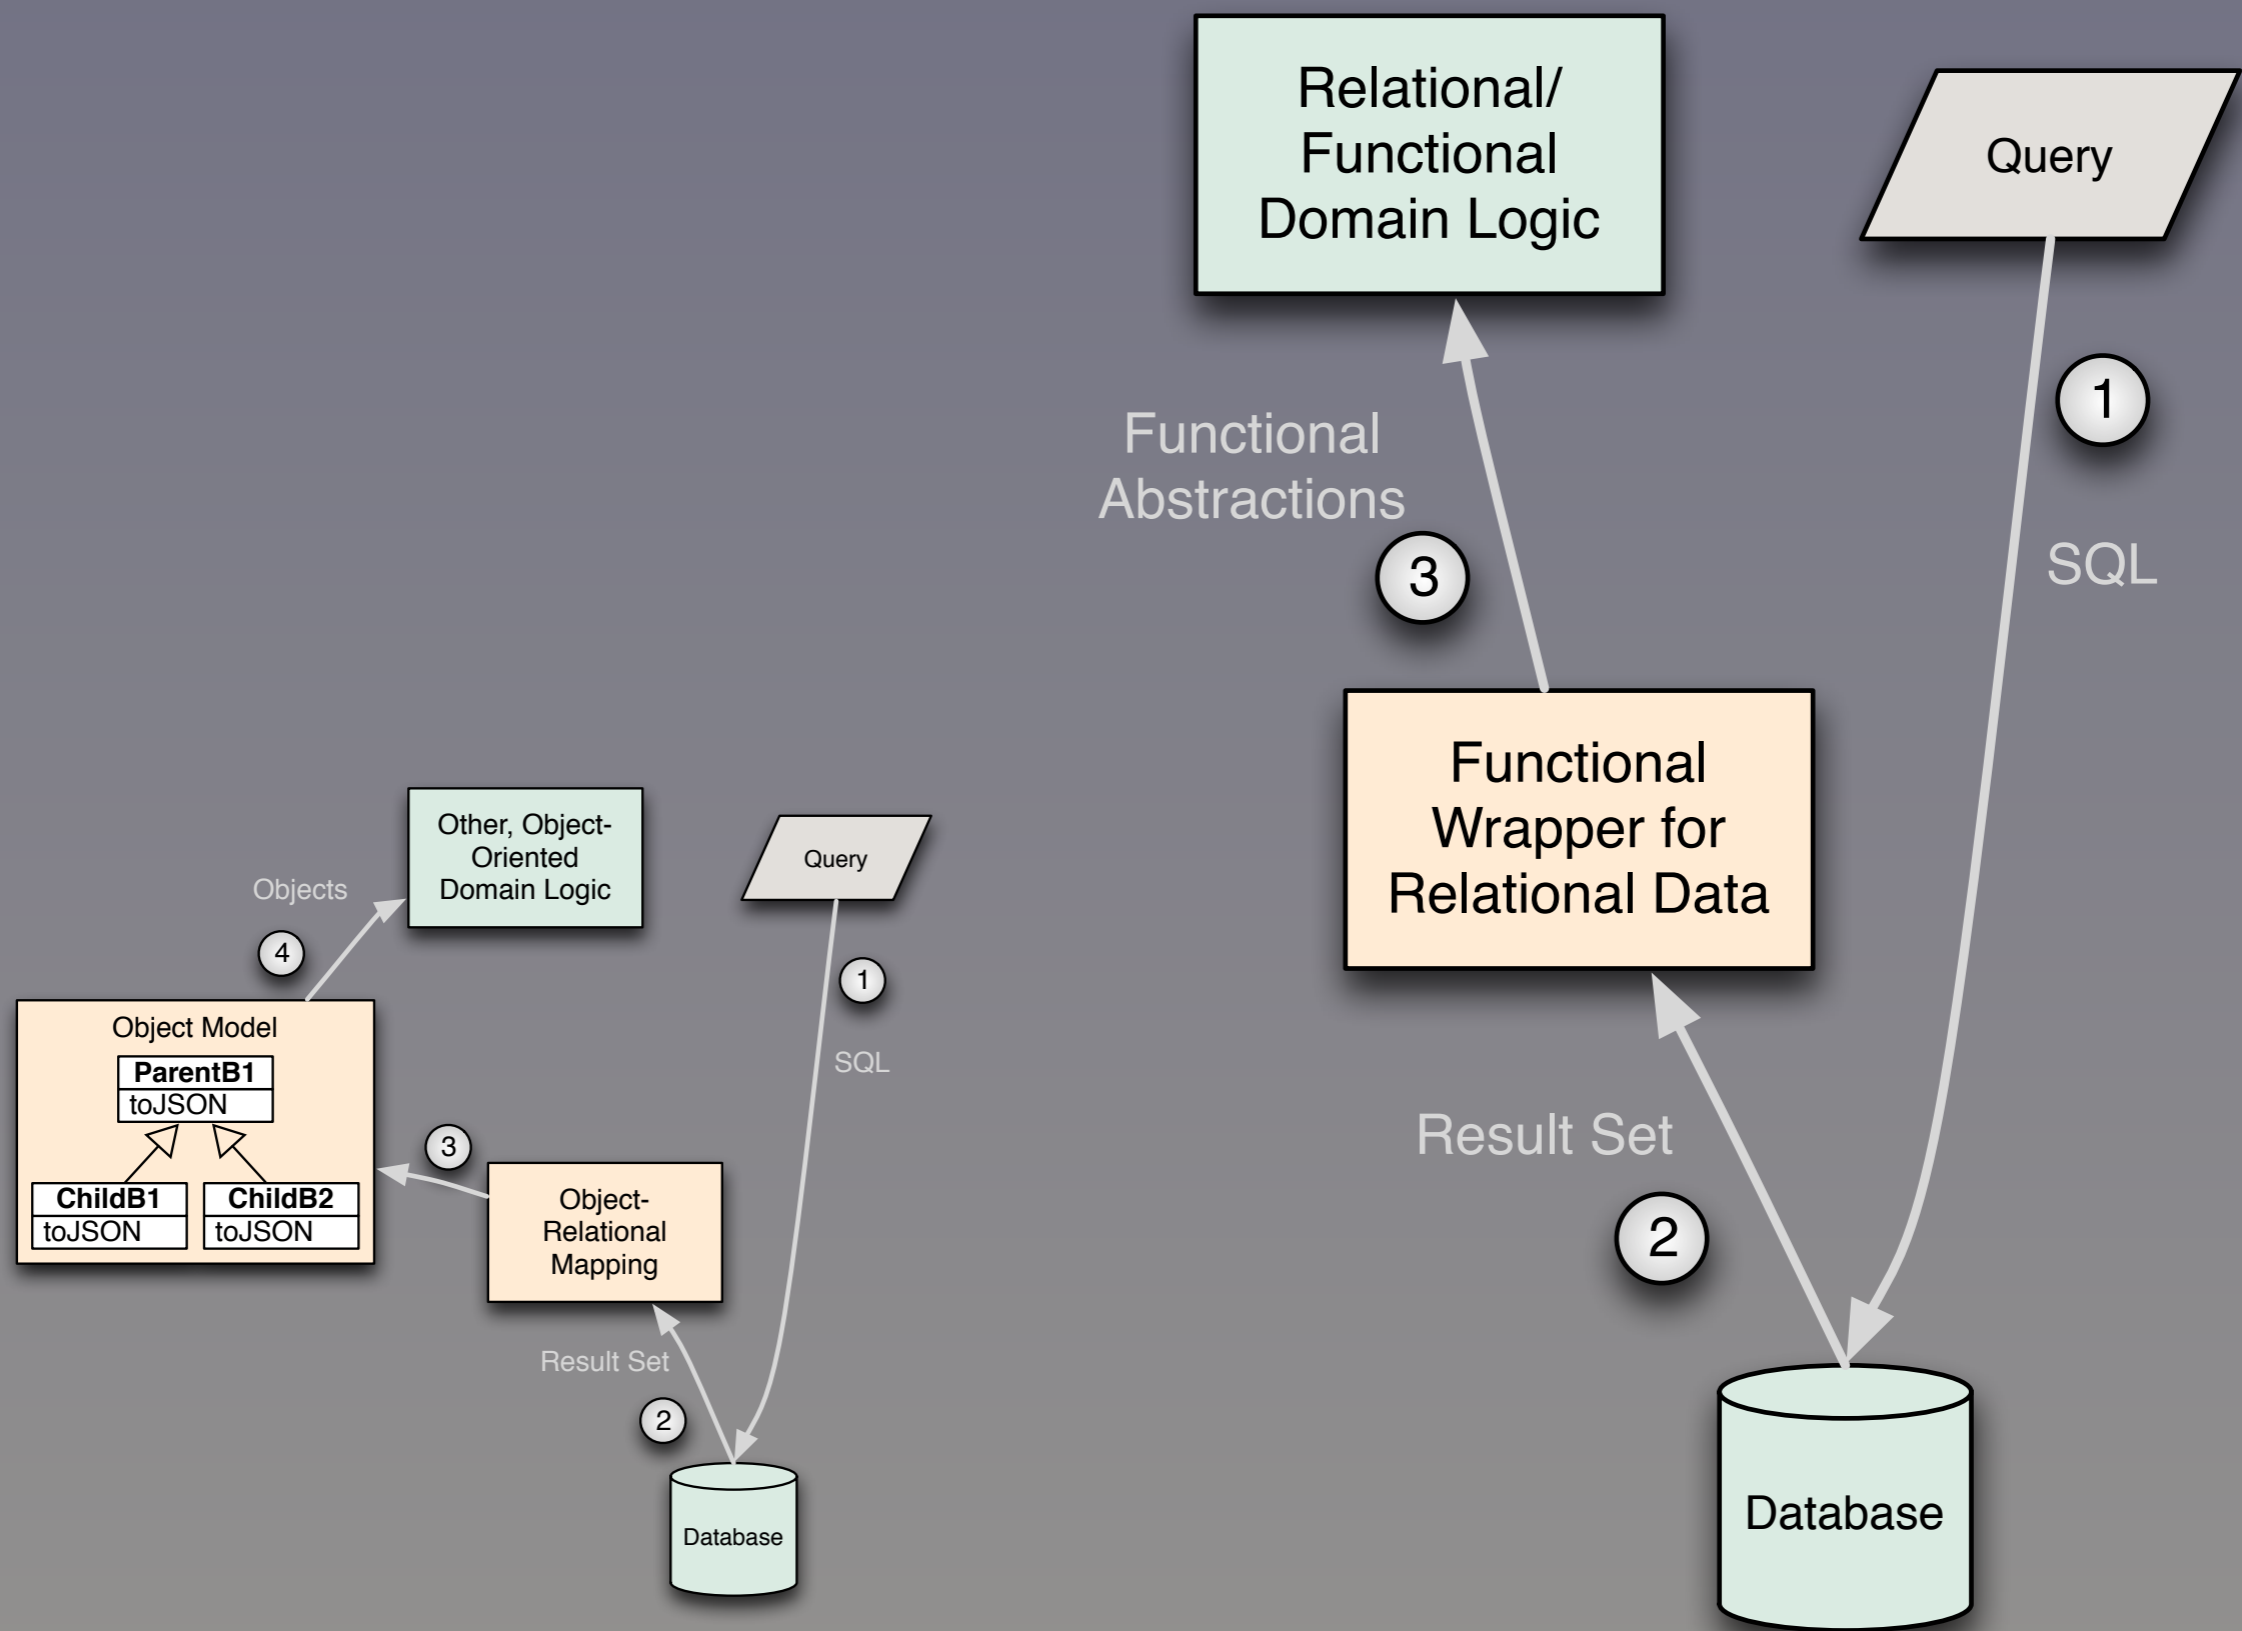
Relational/ Functional Domain Logic

Query

1

SQL

Functional Abstractions

3

Functional Wrapper for Relational Data

Result Set

2

Database

Other, Object-Oriented Domain Logic

Query

Objects

4

1

SQL

Object Model

ParentB1
toJSON

ChildB1
toJSON

ChildB2
toJSON

3

Object-Relational Mapping

Result Set

2

Database